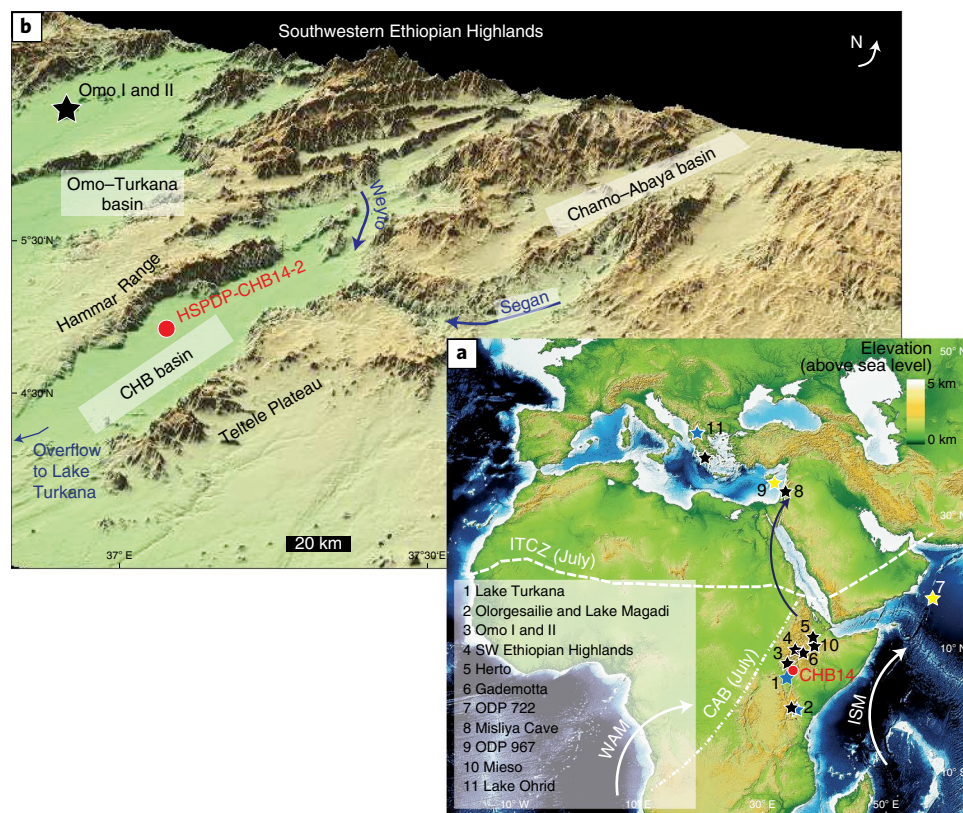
b

Southwestern Ethiopian Highlands

N

Omo I and II

Omo–Turkana basin

Weyto

Chamo–Abaya basin

5°30′N

Hammar Range

HSPDP-CHB14-2

Segan

CHB basin

4°30′N

Teltele Plateau

Overflow to Lake Turkana

37° E

20 km

37°30′E

a

Elevation (above sea level)

5 km

0 km

50° N

40° N

30° N

11

9

8

ITCZ (July)

7

1 Lake Turkana
2 Olorgesailie and Lake Magadi
3 Omo I and II
4 SW Ethiopian Highlands
5 Herto
6 Gademotta
7 ODP 722
8 Misliya Cave
9 ODP 967
10 Mieso
11 Lake Ohrid

5
4
10
3
6
1
CHB14
2

CAB (July)

10° N

WAM

ISM

10° W

10° E

30° E

50° E

10° S